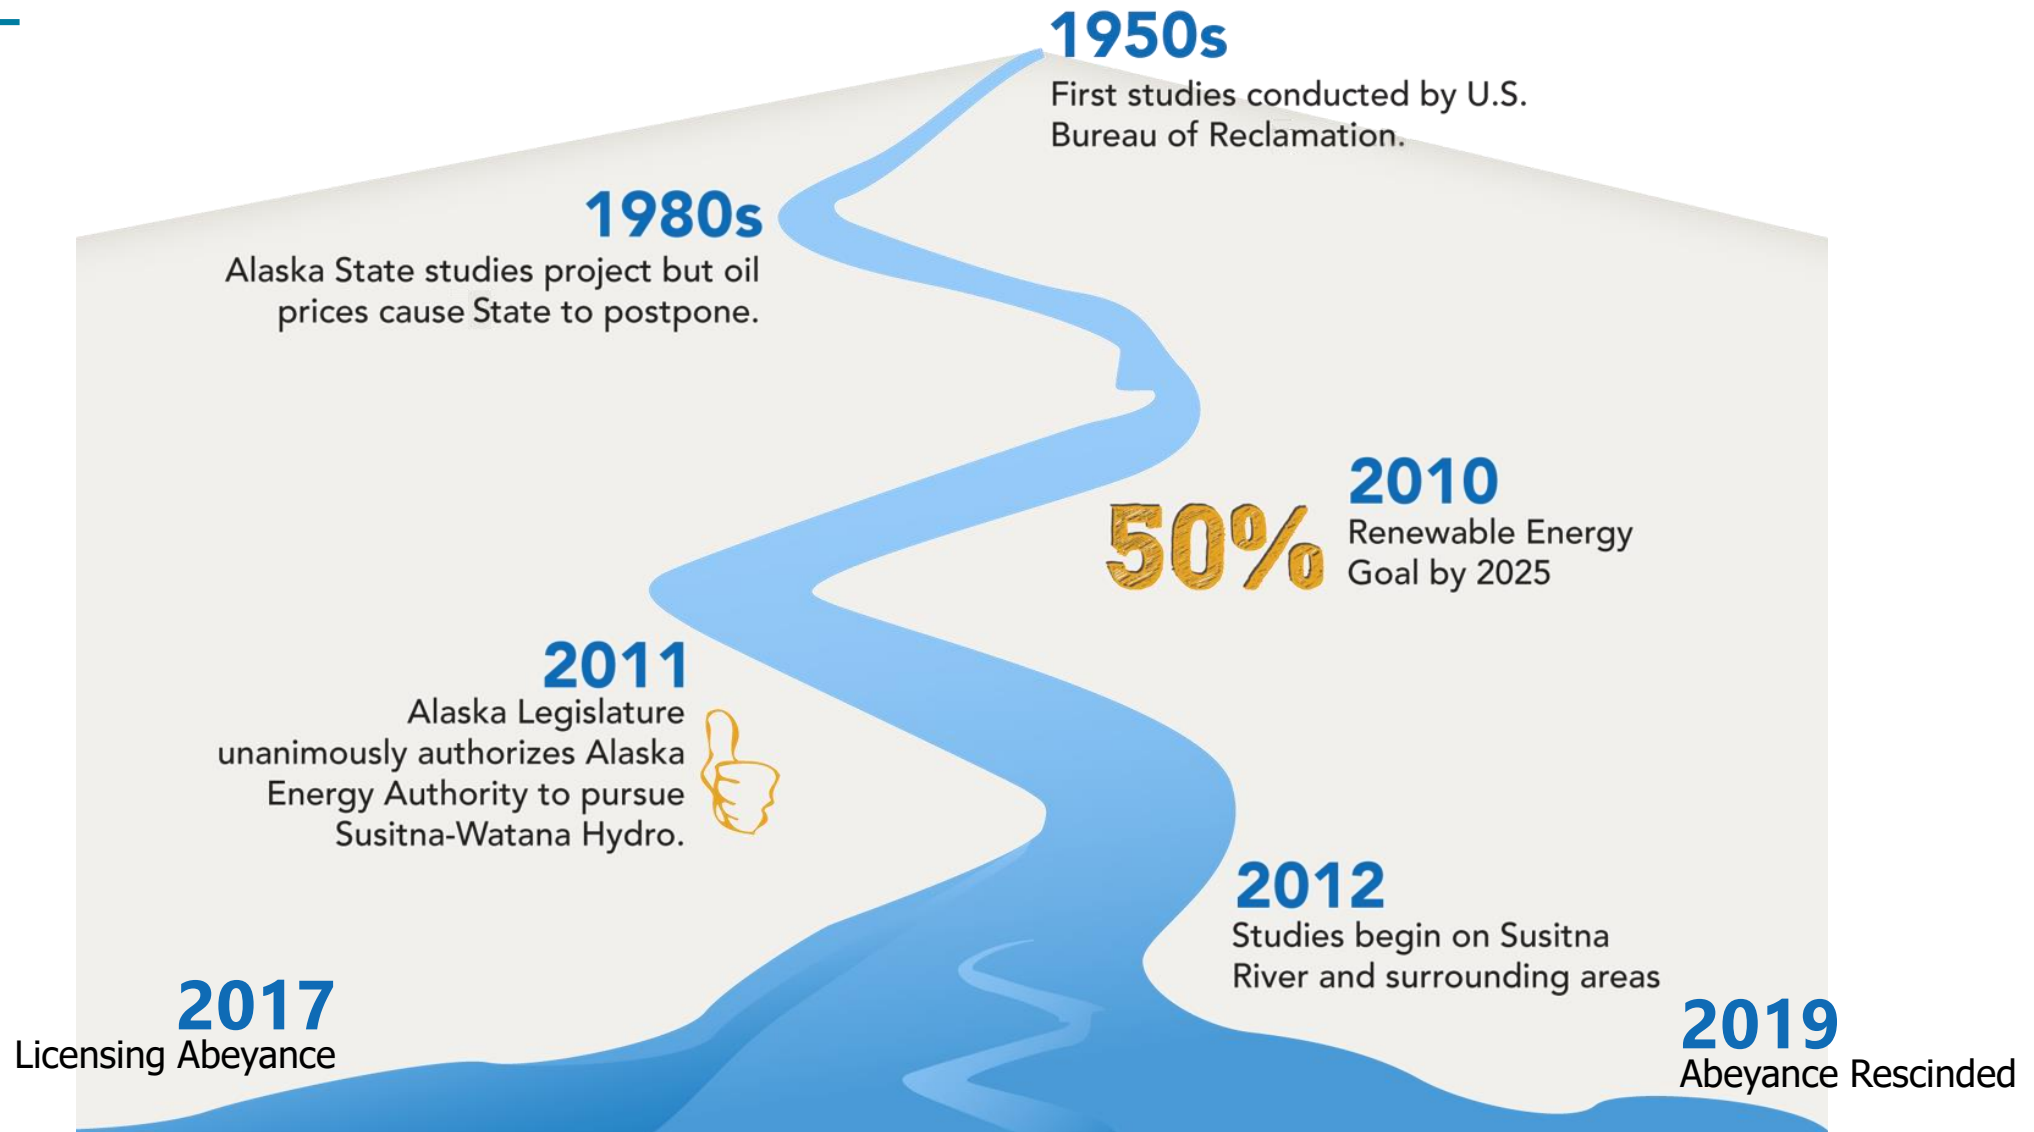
1950s
First studies conducted by U.S. Bureau of Reclamation.

1980s
Alaska State studies project but oil prices cause State to postpone.

50%
2010
Renewable Energy Goal by 2025

2011
Alaska Legislature unanimously authorizes Alaska Energy Authority to pursue Susitna-Watana Hydro.

2012
Studies begin on Susitna River and surrounding areas

2017
Licensing Abeyance

2019
Abeyance Rescinded